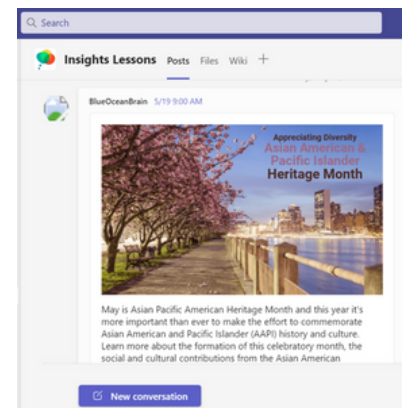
Search

Insights Lessons Posts Files Wiki +

BlueOceanBrain 5/19 9:00 AM

Appreciating Diversity
Asian American & Pacific Islander
Heritage Month

May is Asian Pacific American Heritage Month and this year it's more important than ever to make the effort to commemorate Asian American and Pacific Islander (AAPI) history and culture. Learn more about the formation of this celebratory month, the social and cultural contributions from the Asian American

New conversation